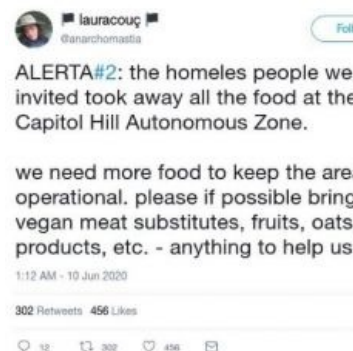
lauracouç
@anarchomastia

Fol

ALERTA#2: the homeles people we invited took away all the food at the Capitol Hill Autonomous Zone.

we need more food to keep the are operational. please if possible brinc vegan meat substitutes, fruits, oats products, etc. - anything to help us

1:12 AM - 10 Jun 2020

302 Retweets 456 Likes

12 302 456